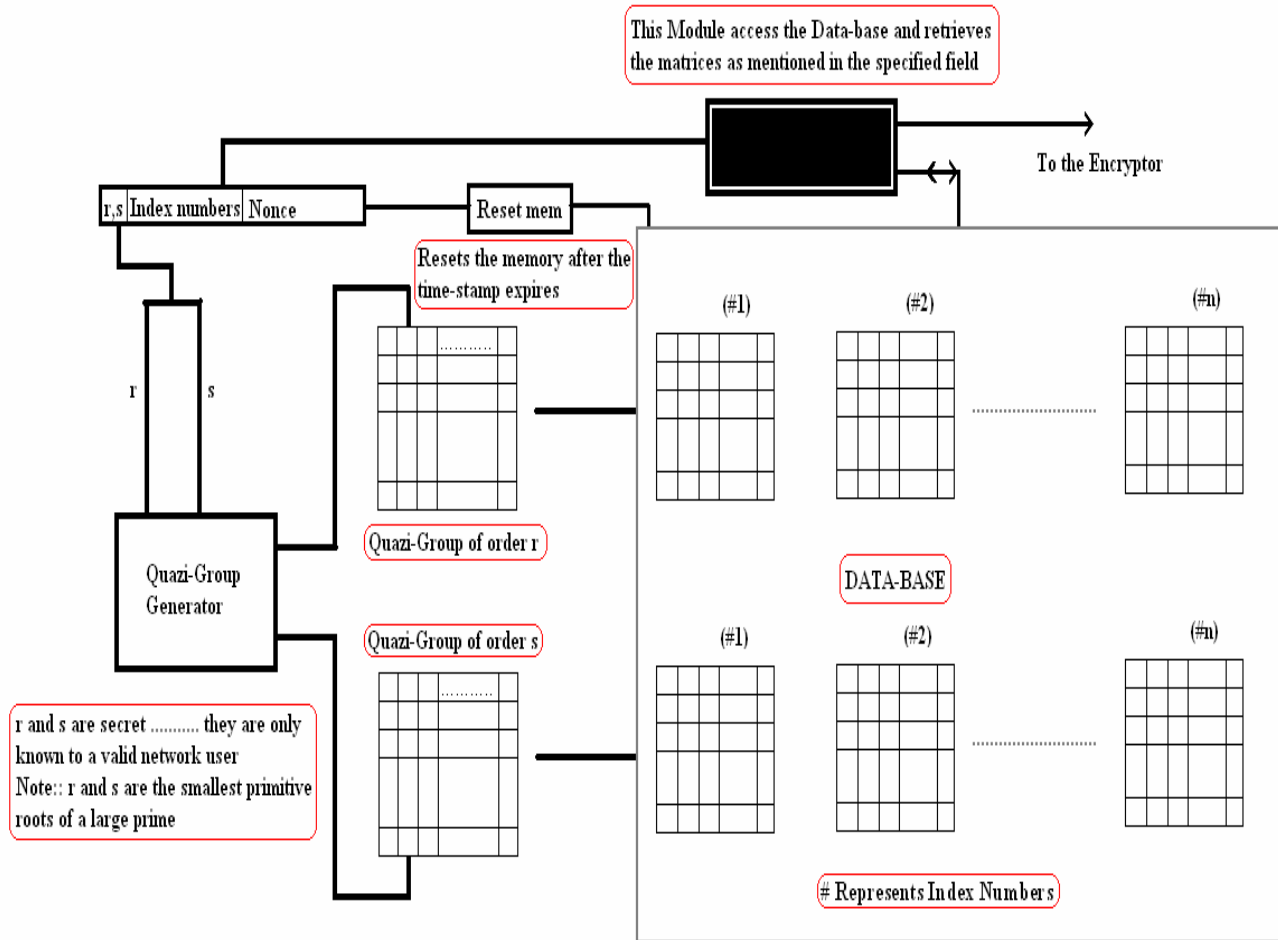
This Module access the Data-base and retrieves the matrices as mentioned in the specified field

To the Encryptor

r,s | Index numbers | Nonce

Reset mem

Resets the memory after the time-stamp expires

r

s

..........

Quazi-Group of order r

Quazi-Group Generator

Quazi-Group of order s

..........

r and s are secret ........... they are only known to a valid network user
Note:: r and s are the smallest primitive roots of a large prime

(#1)

(#2)

(#n)

DATA-BASE

(#1)

(#2)

(#n)

# Represents Index Numbers